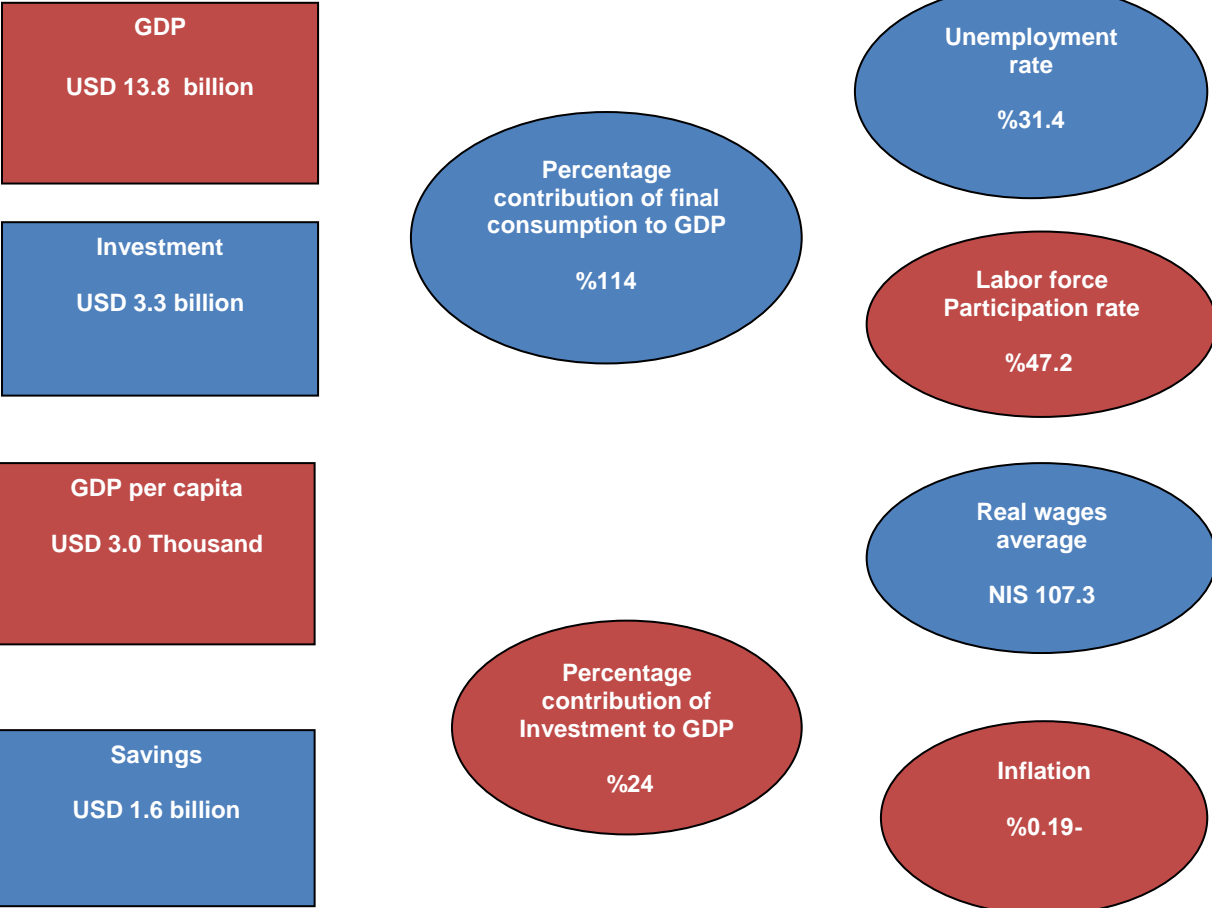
GDP

USD 13.8 billion

Investment

USD 3.3 billion

GDP per capita

USD 3.0 Thousand

Savings

USD 1.6 billion

Percentage contribution of final consumption to GDP

%114

Percentage contribution of Investment to GDP

%24

Unemployment rate

%31.4

Labor force Participation rate

%47.2

Real wages average

NIS 107.3

Inflation

%0.19-